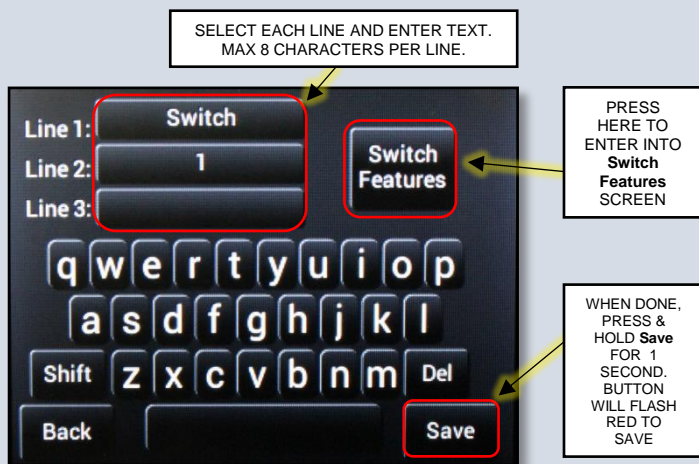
SELECT EACH LINE AND ENTER TEXT. MAX 8 CHARACTERS PER LINE.

Line 1: Switch
Line 2: 1
Line 3:

Switch Features

PRESS HERE TO ENTER INTO **Switch Features** SCREEN

q w e r t y u i o p
a s d f g h j k l
Shift z x c v b n m Del
Back Save

WHEN DONE, PRESS & HOLD **Save** FOR 1 SECOND. BUTTON WILL FLASH RED TO SAVE